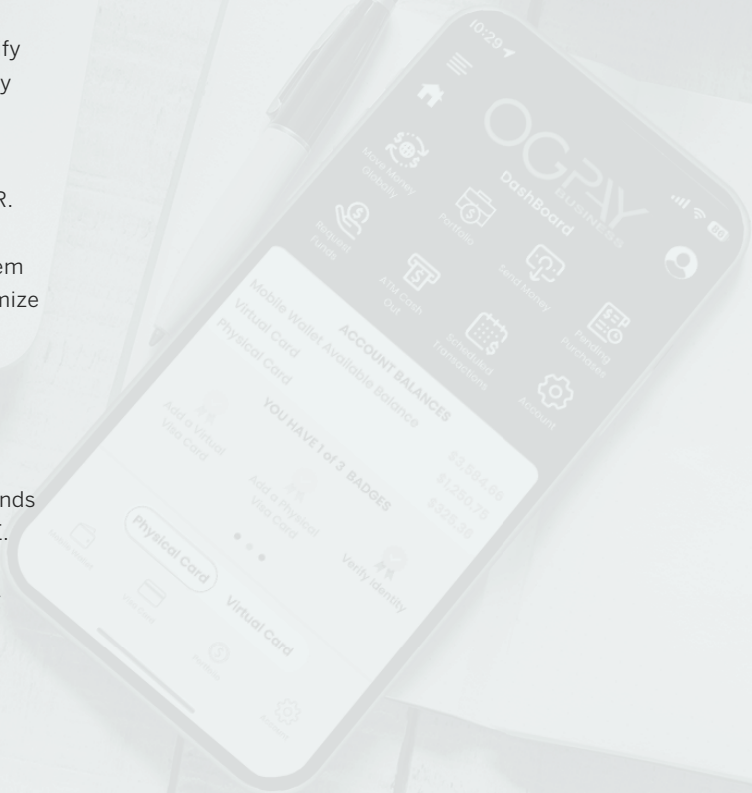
fy
y

R.

em
nize

nds
.

10:29

OGPAY
BUSINESS
DashBoard

Mobile Money Global

Portfolio

Send Money

Pending Purchases

Request Funds

ATM Cash Out

Scheduled Transactions

Account

ACCOUNT BALANCES
Mobile Wallet Available Balance $3,504.66
Virtual Card $1,260.75
Physical Card $325.36

YOU HAVE 1 of 3 BADGES
Add a Virtual Visa Card
Add a Physical Visa Card
Verify Identity

Physical Card
Virtual Card

Mobile Wallet
Visa Card
Portfolio
Account